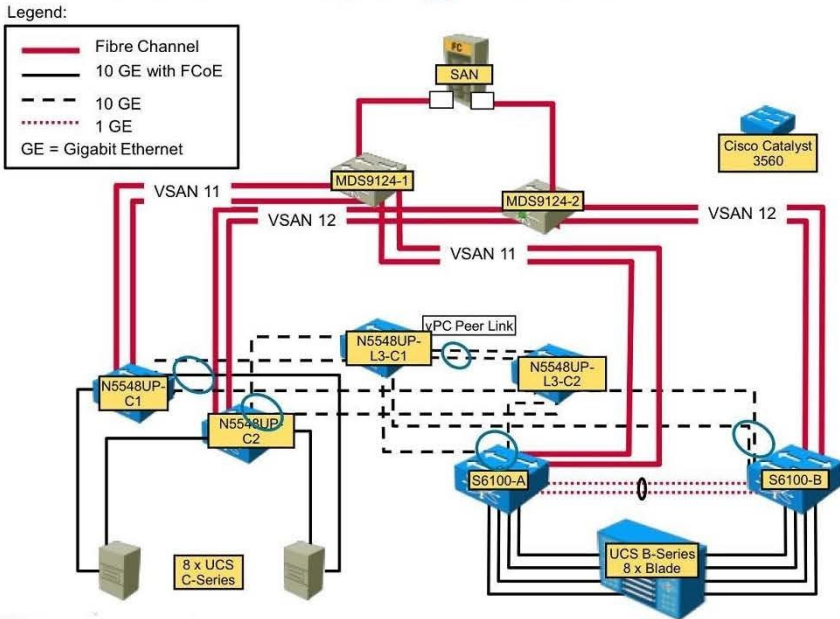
Legend:
Fibre Channel
10 GE with FCoE
10 GE
1 GE
GE = Gigabit Ethernet

FC
SAN

Cisco Catalyst 3560

VSAN 11
MDS9124-1
VSAN 12
MDS9124-2
VSAN 12
VSAN 11

vPC Peer Link
N5548UP-L3-C1
N5548UP-L3-C2
N5548UP-C1
N5548UP-C2
S6100-A
S6100-B

8 x UCS C-Series
UCS B-Series 8 x Blade